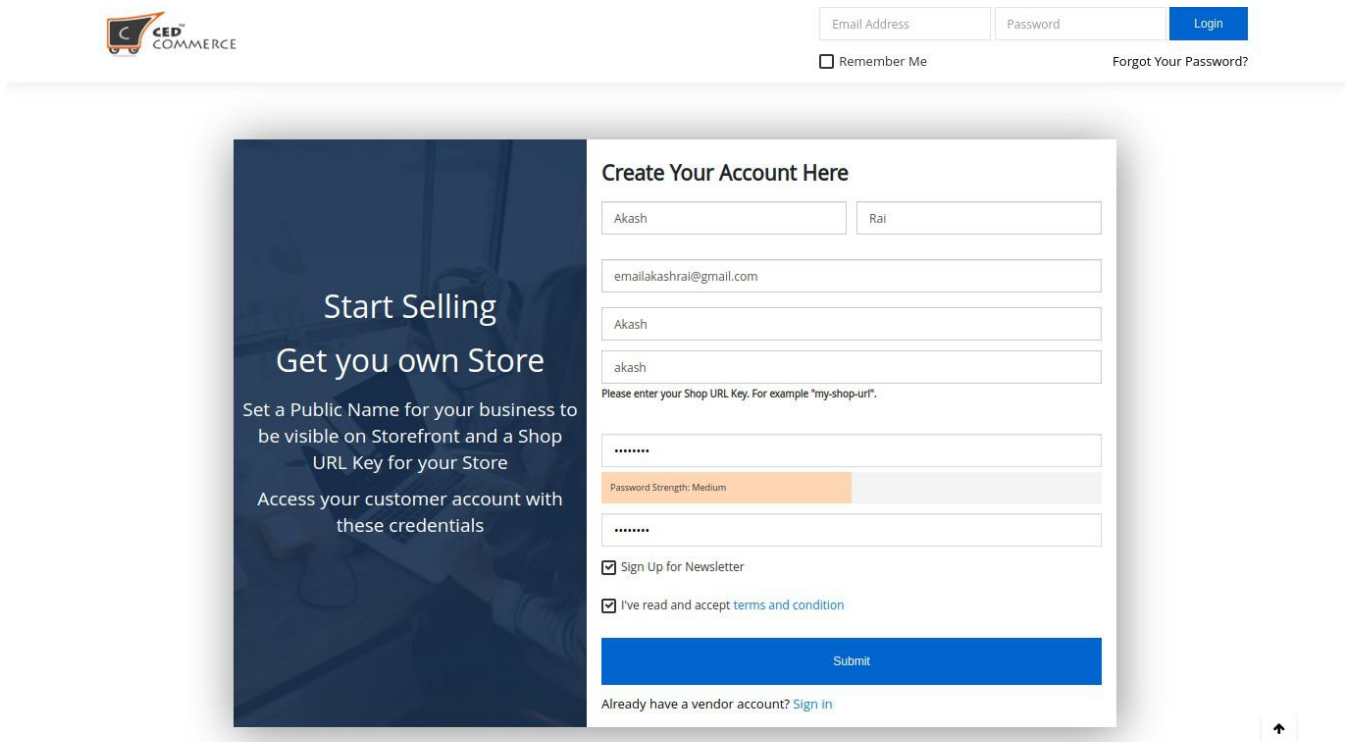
CED™ COMMERCE

Email Address

Password

Login

Remember Me

Forgot Your Password?

Start Selling

Get you own Store

Set a Public Name for your business to be visible on Storefront and a Shop URL Key for your Store

Access your customer account with these credentials

Create Your Account Here

Akash

Rai

emailakashrai@gmail.com

Akash

akash

Please enter your Shop URL Key. For example "my-shop-url".

••••••••

Password Strength: Medium

••••••••

Sign Up for Newsletter

I've read and accept terms and condition

Submit

Already have a vendor account? Sign in